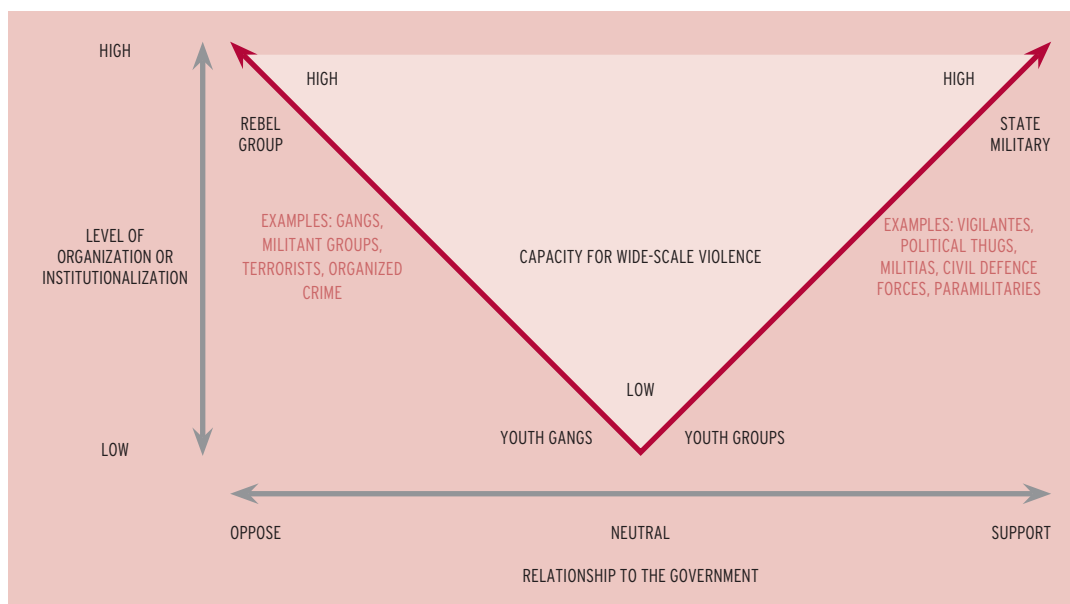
HIGH

LEVEL OF ORGANIZATION OR INSTITUTIONALIZATION

LOW

HIGH

REBEL GROUP

EXAMPLES: GANGS, MILITANT GROUPS, TERRORISTS, ORGANIZED CRIME

CAPACITY FOR WIDE-SCALE VIOLENCE

HIGH

STATE MILITARY

EXAMPLES: VIGILANTES, POLITICAL THUGS, MILITIAS, CIVIL DEFENCE FORCES, PARAMILITARIES

LOW

YOUTH GANGS

YOUTH GROUPS

OPPOSE

NEUTRAL

SUPPORT

RELATIONSHIP TO THE GOVERNMENT